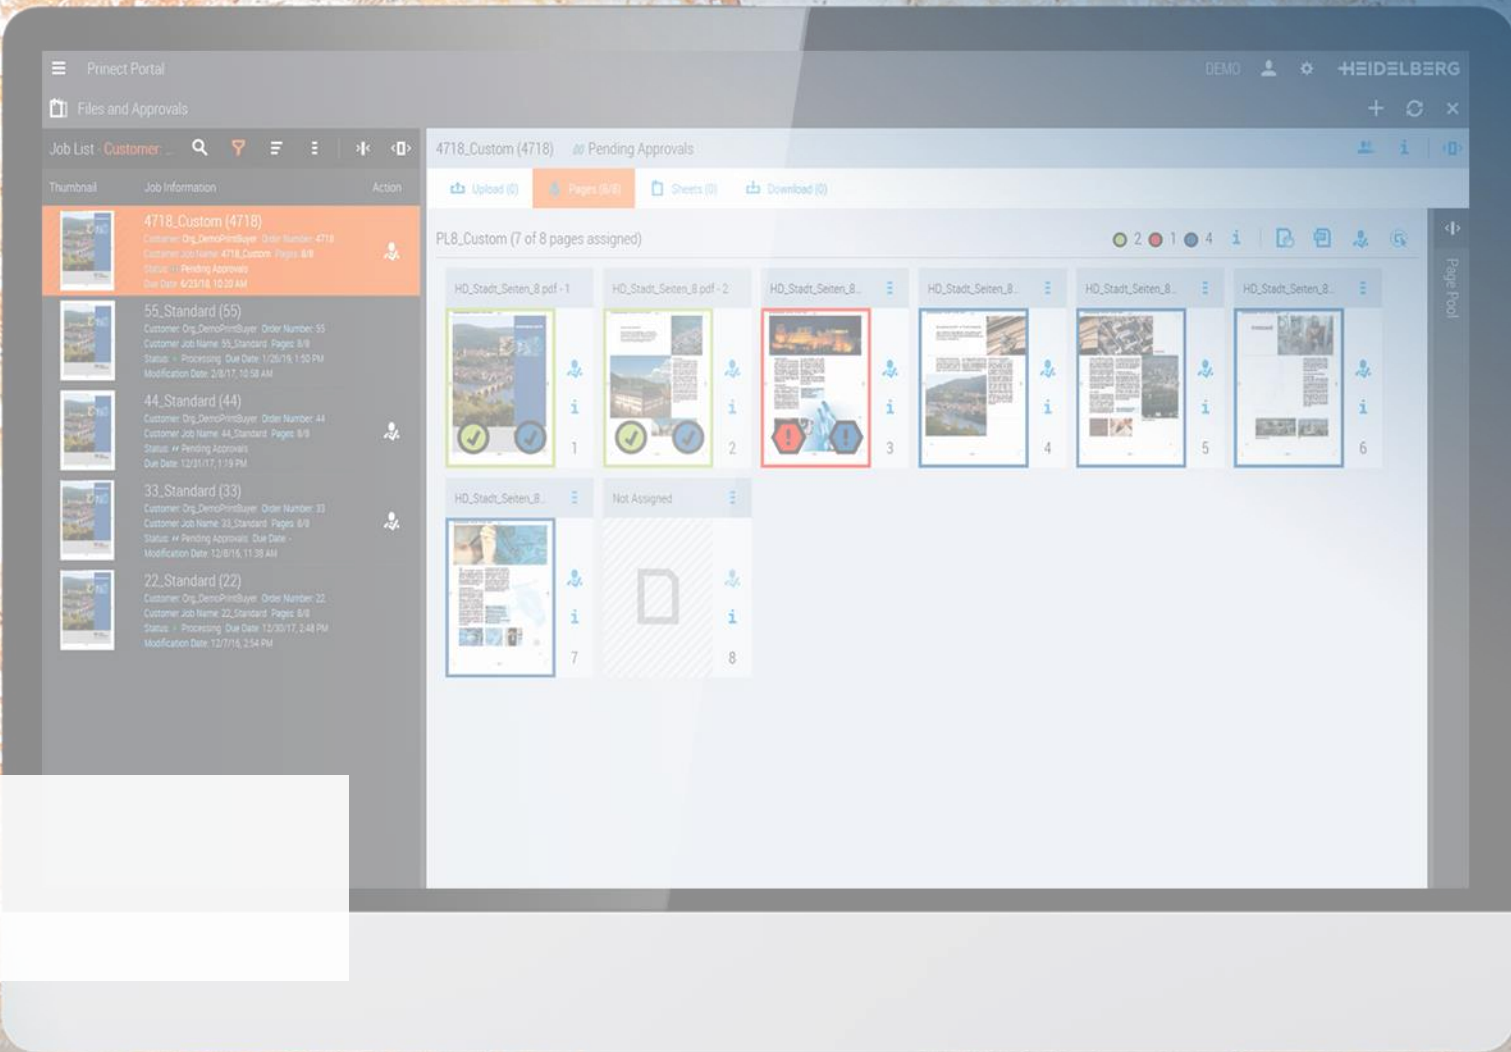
Prinect Portal

DEMO

HEIDELBERG

Files and Approvals

Job List · Customer ...

Thumbnail Job Information Action

4718_Custom (4718)
Customer: Org_DemoPrintBuyer Order Number: 4718
Customer Job Name: 4718_Custom Pages: 8/8
Status: Pending Approvals
Due Date: 6/23/16, 10:30 AM

55_Standard (55)
Customer: Org_DemoPrintBuyer Order Number: 55
Customer Job Name: 55_Standard Pages: 8/8
Status: Processing Due Date: 1/26/19, 1:50 PM
Modification Date: 2/8/17, 10:58 AM

44_Standard (44)
Customer: Org_DemoPrintBuyer Order Number: 44
Customer Job Name: 44_Standard Pages: 8/8
Status: Pending Approvals
Due Date: 12/31/17, 1:19 PM

33_Standard (33)
Customer: Org_DemoPrintBuyer Order Number: 33
Customer Job Name: 33_Standard Pages: 8/8
Status: Pending Approvals Due Date: -
Modification Date: 12/8/16, 11:38 AM

22_Standard (22)
Customer: Org_DemoPrintBuyer Order Number: 22
Customer Job Name: 22_Standard Pages: 8/8
Status: Processing Due Date: 12/30/17, 2:48 PM
Modification Date: 12/7/16, 2:54 PM

4718_Custom (4718) Pending Approvals

Upload (0) Pages (8/8) Sheets (0) Download (0)

PL8_Custom (7 of 8 pages assigned)

2 1 4

HD_Stadt_Seiten_8.pdf - 1
1
HD_Stadt_Seiten_8.pdf - 2
2
HD_Stadt_Seiten_8...
3
HD_Stadt_Seiten_8...
4
HD_Stadt_Seiten_8...
5
HD_Stadt_Seiten_8...
6
HD_Stadt_Seiten_8...
7
Not Assigned
8

Page Pool